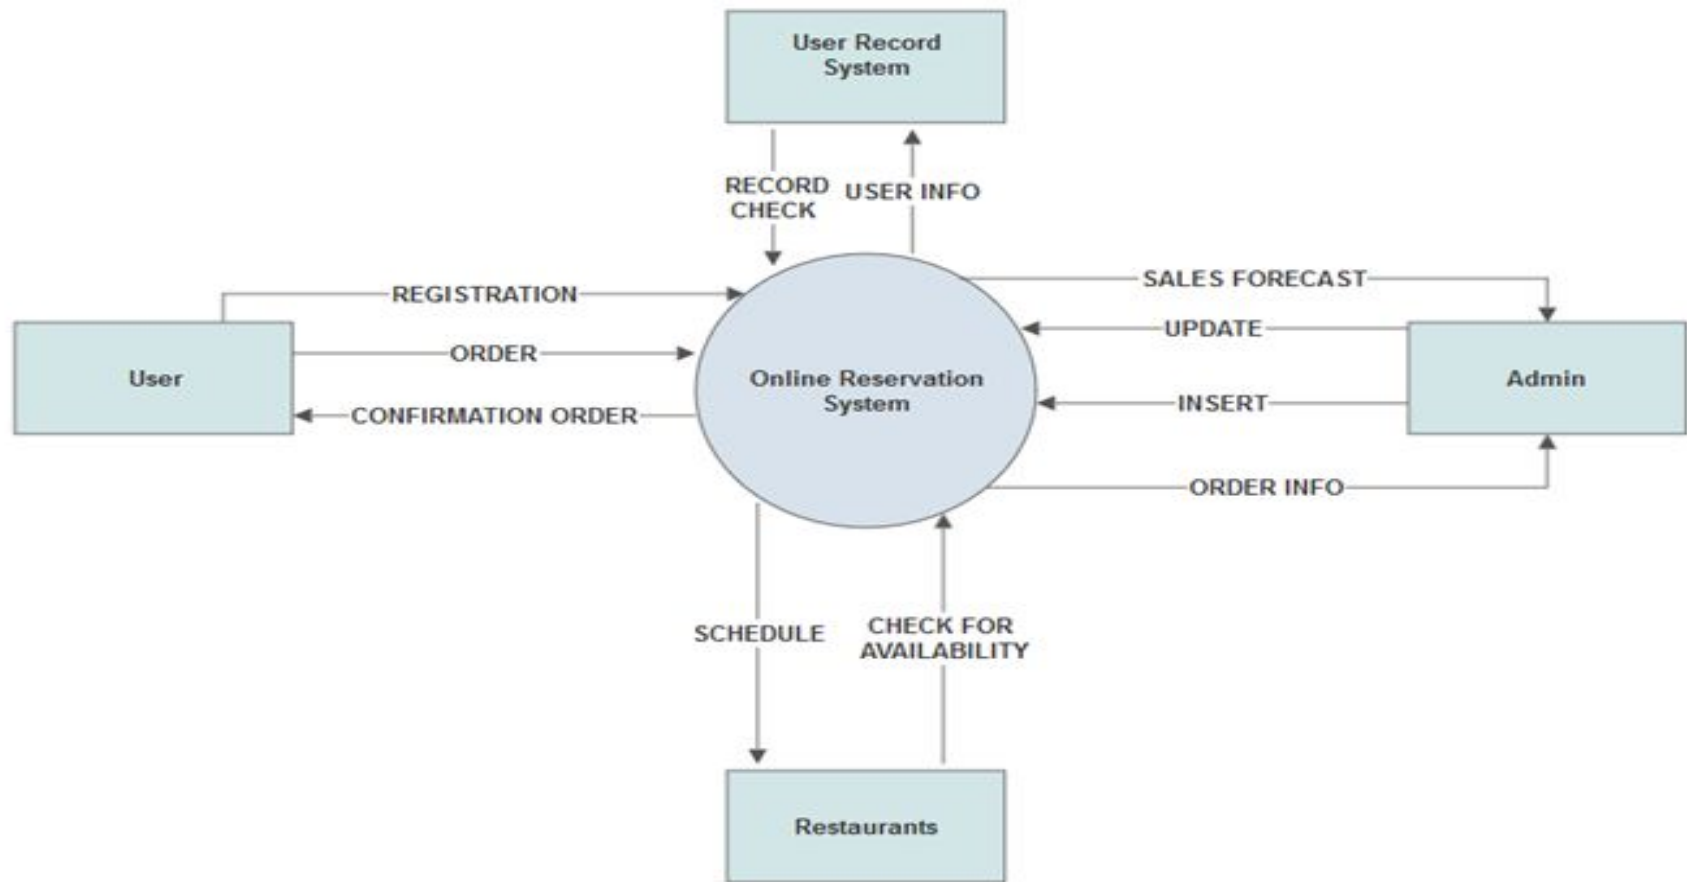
User Record System

RECORD CHECK

USER INFO

REGISTRATION

SALES FORECAST

UPDATE

User

ORDER

Online Reservation System

Admin

CONFIRMATION ORDER

INSERT

ORDER INFO

SCHEDULE

CHECK FOR AVAILABILITY

Restaurants